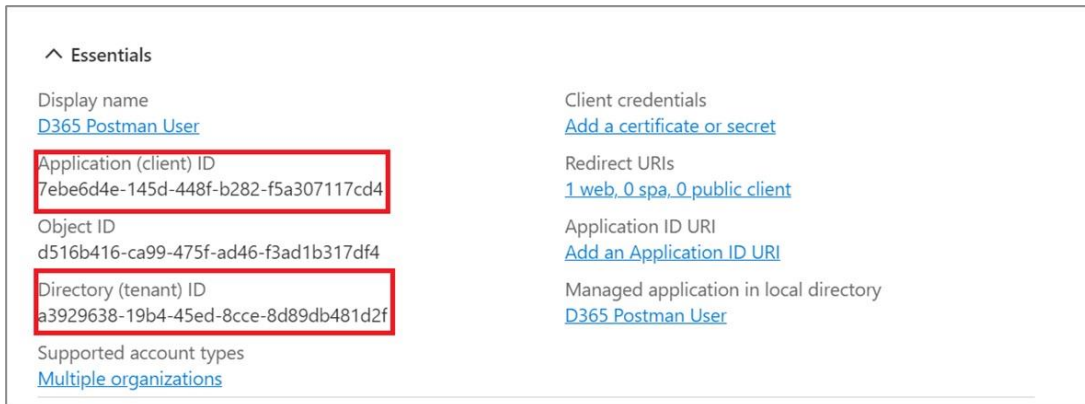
^ Essentials

Display name
D365 Postman User

Application (client) ID
7ebe6d4e-145d-448f-b282-f5a307117cd4

Object ID
d516b416-ca99-475f-ad46-f3ad1b317df4

Directory (tenant) ID
a3929638-19b4-45ed-8cce-8d89db481d2f

Supported account types
Multiple organizations

Client credentials
Add a certificate or secret

Redirect URIs
1 web, 0 spa, 0 public client

Application ID URI
Add an Application ID URI

Managed application in local directory
D365 Postman User